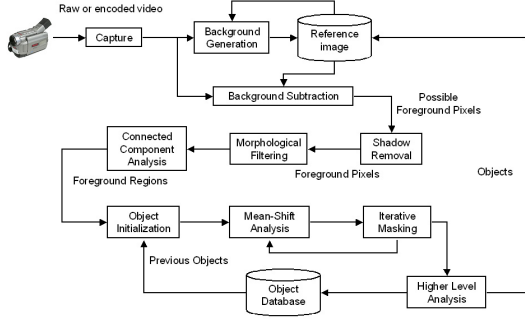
Raw or encoded video

Capture

Background Generation

Reference image

Background Subtraction

Possible Foreground Pixels

Connected Component Analysis

Morphological Filtering

Shadow Removal

Objects

Foreground Regions

Foreground Pixels

Object Initialization

Mean-Shift Analysis

Iterative Masking

Previous Objects

Object Database

Higher Level Analysis